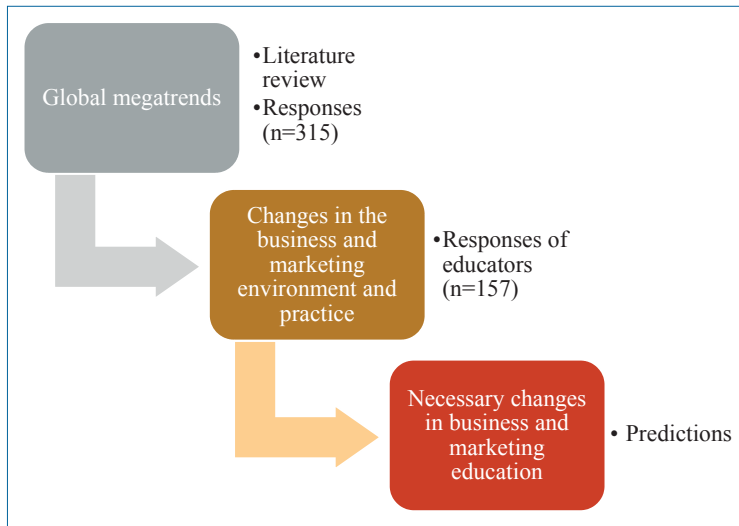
Global megatrends

•Literature review
•Responses (n=315)

Changes in the business and marketing environment and practice

•Responses of educators (n=157)

Necessary changes in business and marketing education

• Predictions